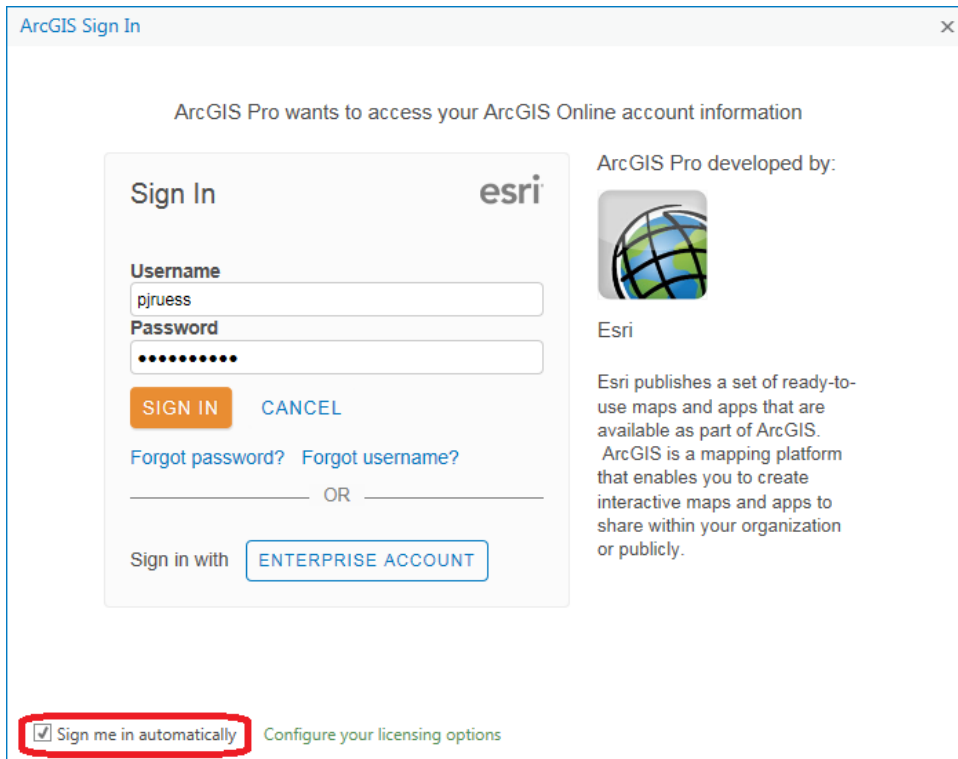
ArcGIS Sign In

×

ArcGIS Pro wants to access your ArcGIS Online account information

Sign In

esri

Username
pjruess
Password
••••••••••

SIGN IN CANCEL

Forgot password? Forgot username?

OR

Sign in with ENTERPRISE ACCOUNT

ArcGIS Pro developed by:

Esri

Esri publishes a set of ready-to-use maps and apps that are available as part of ArcGIS. ArcGIS is a mapping platform that enables you to create interactive maps and apps to share within your organization or publicly.

☑ Sign me in automatically Configure your licensing options